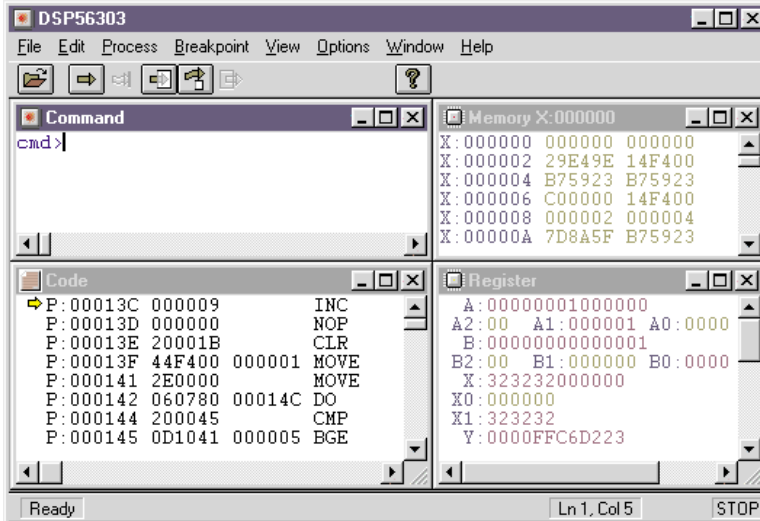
DSP56303

File Edit Process Breakpoint View Options Window Help

Command

cmd>

Memory X:000000

X:000000 000000 000000
X:000002 29E49E 14F400
X:000004 B75923 B75923
X:000006 C00000 14F400
X:000008 000002 000004
X:00000A 7D8A5F B75923

Code

P:00013C 000009 INC
P:00013D 000000 NOP
P:00013E 20001B CLR
P:00013F 44F400 000001 MOVE
P:000141 2E0000 MOVE
P:000142 060780 00014C DO
P:000144 200045 CMP
P:000145 0D1041 000005 BGE

Register

A:00000001000000
A2:00 A1:000001 A0:0000
B:00000000000001
B2:00 B1:000000 B0:0000
X:323232000000
X0:000000
X1:323232
Y:0000FFC6D223

Ready

Ln 1, Col 5

STOP